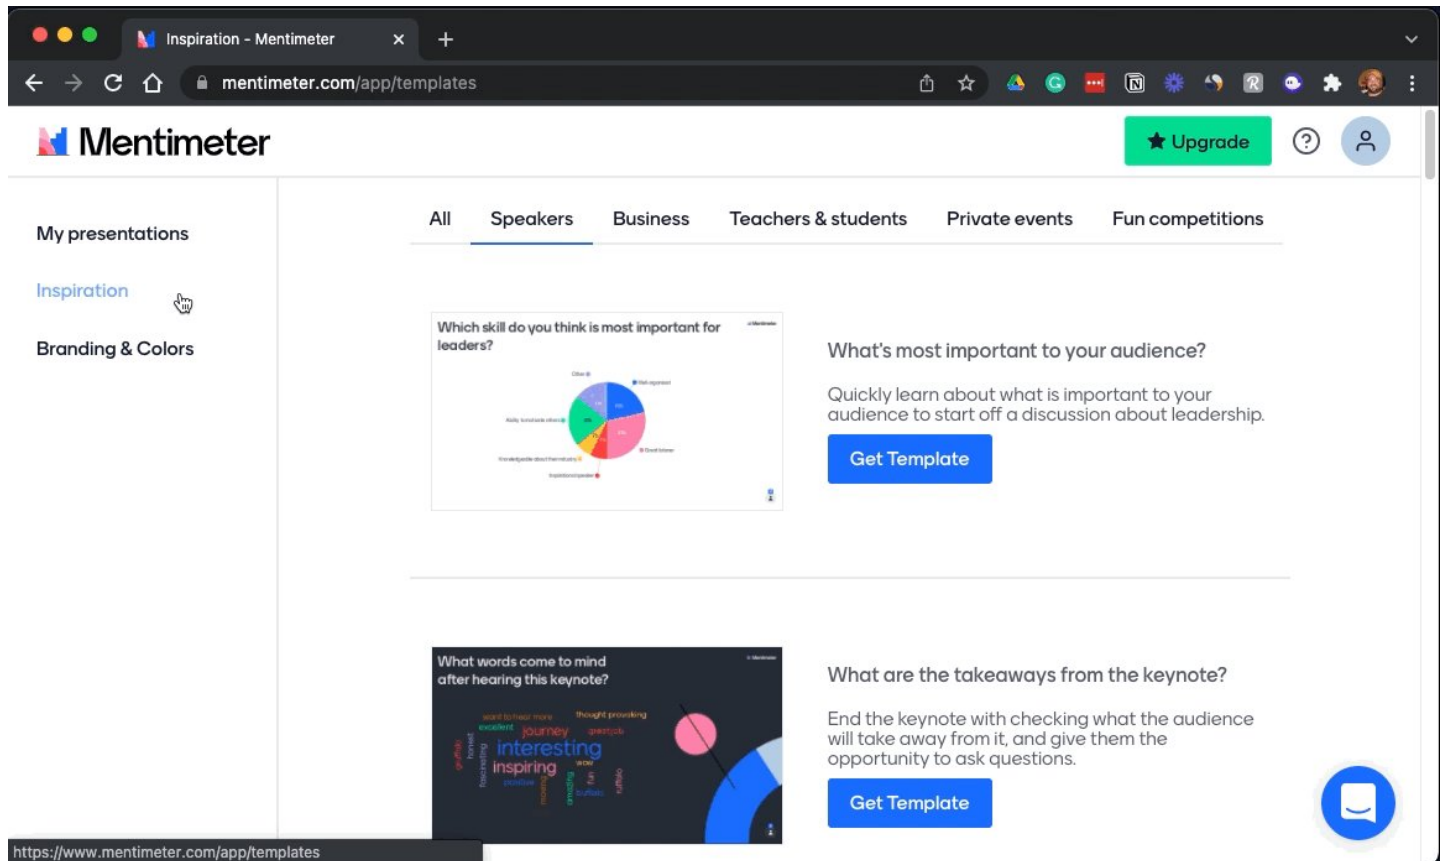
Inspiration - Mentimeter

mentimeter.com/app/templates

Mentimeter

Upgrade

My presentations

Inspiration

Branding & Colors

All Speakers Business Teachers & students Private events Fun competitions

Which skill do you think is most important for leaders?

What's most important to your audience?

Quickly learn about what is important to your audience to start off a discussion about leadership.

Get Template

What words come to mind after hearing this keynote?

interesting
inspiring
journey

What are the takeaways from the keynote?

End the keynote with checking what the audience will take away from it, and give them the opportunity to ask questions.

Get Template

https://www.mentimeter.com/app/templates